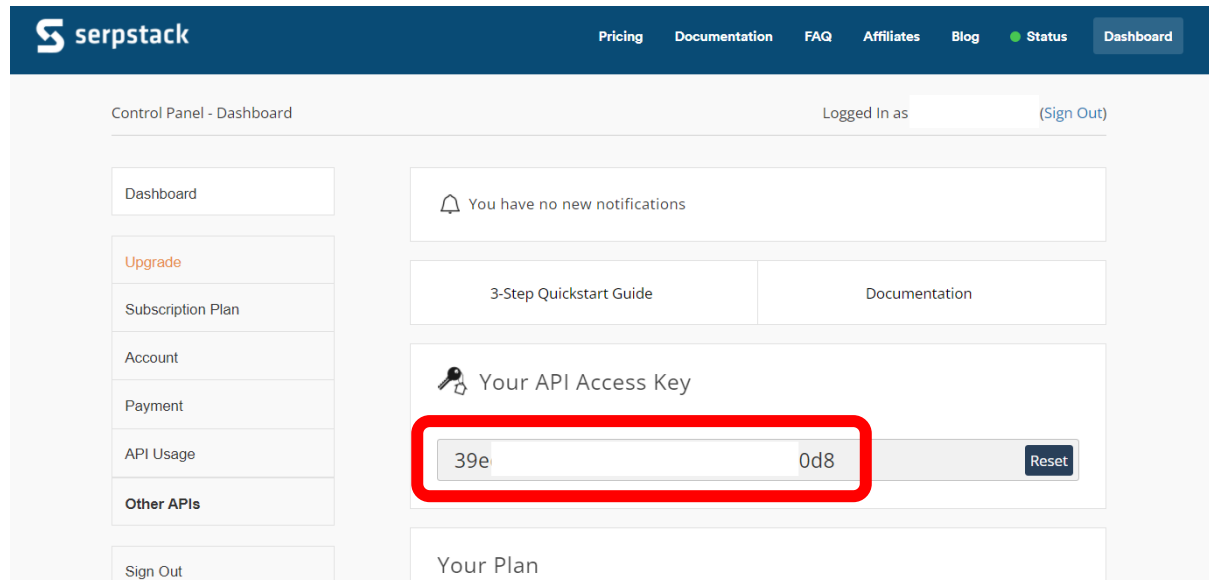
serpstack

Pricing Documentation FAQ Affiliates Blog Status Dashboard

Control Panel - Dashboard

Logged In as (Sign Out)

Dashboard

Upgrade

Subscription Plan

Account

Payment

API Usage

Other APIs

Sign Out

You have no new notifications

3-Step Quickstart Guide

Documentation

Your API Access Key

39e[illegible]0d8

Reset

Your Plan